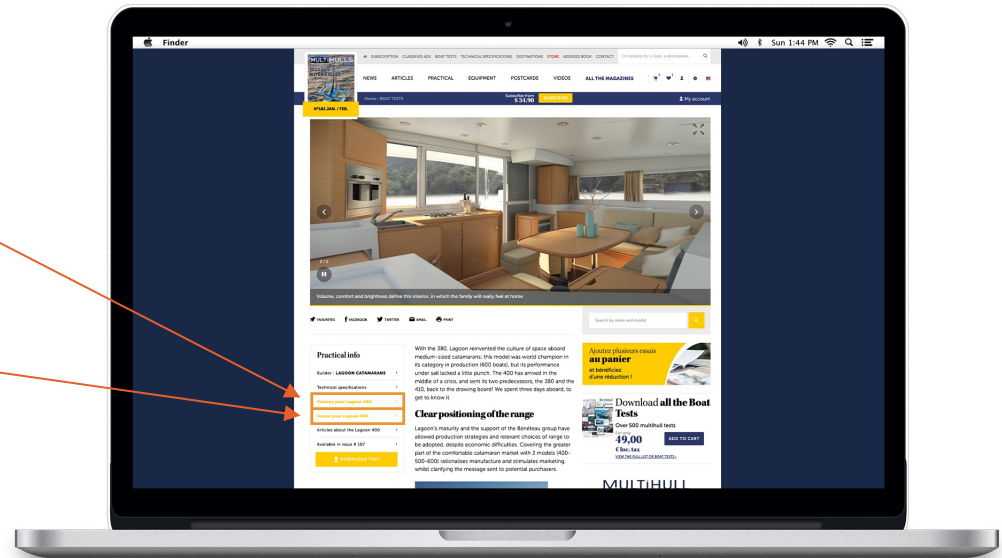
Finder

Sun 1:44 PM

MULTIHULLS

N°181 JAN. / FEB.

SUBSCRIPTION CLASSIFIED ADS BOAT TESTS TECHNICAL SPECIFICATIONS DESTINATIONS STORE ADDRESS BOOK CONTACT

I'm looking for a boat, a destination...

NEWS ARTICLES PRACTICAL EQUIPMENT POSTCARDS VIDEOS ALL THE MAGAZINES

Home › BOAT TESTS

Subscribe from $34.90 SUBSCRIBE

My account

2 / 3

Volume, comfort and brightness define this interior, in which the family will really feel at home

FAVORITES FACEBOOK TWITTER EMAIL PRINT

Search by make and model

Practical info

Builder : LAGOON CATAMARANS

Technical specifications

Finance your Lagoon 400

Insure your Lagoon 400

Articles about the Lagoon 400

Available in issue # 107

DOWNLOAD TEST

With the 380, Lagoon reinvented the culture of space aboard medium-sized catamarans; this model was world champion in its category in production (600 boats), but its performance under sail lacked a little punch. The 400 has arrived in the middle of a crisis, and sent its two predecessors, the 380 and the 410, back to the drawing board! We spent three days aboard, to get to know it.

Clear positioning of the range

Lagoon's maturity and the support of the Bénéteau group have allowed production strategies and relevant choices of range to be adopted, despite economic difficulties. Covering the greater part of the comfortable catamaran market with 3 models (400-500-600) rationalises manufacture and stimulates marketing, whilst clarifying the message sent to potential purchasers.

Ajoutez plusieurs essais au panier et bénéficiez d'une réduction !

Download all the Boat Tests

Over 500 multihull tests

49,00 € inc. tax

ADD TO CART

VIEW THE FULL LIST OF BOAT TESTS

MULTIHULL